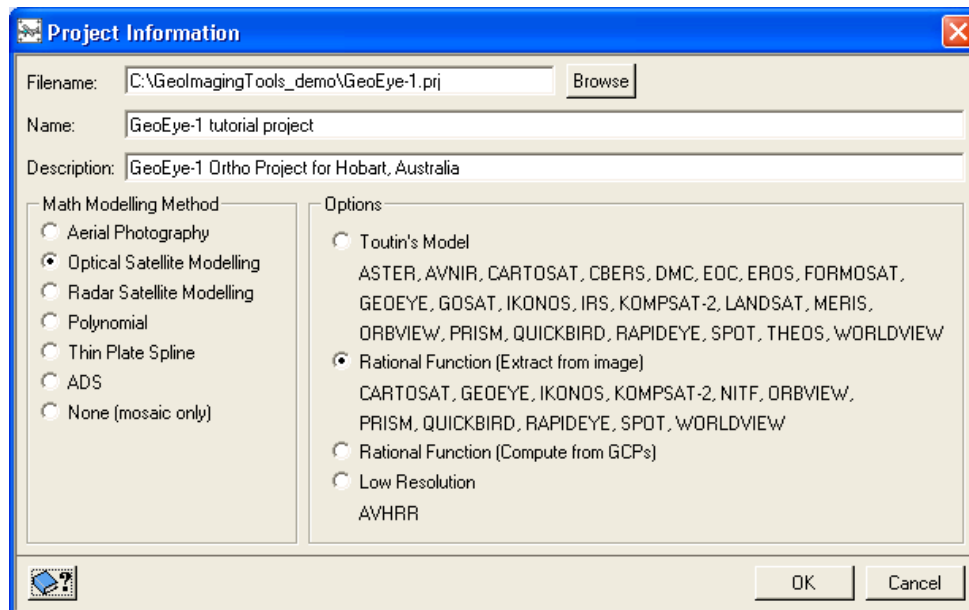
Project Information

Filename: C:\GeoImagingTools_demo\GeoEye-1.prj Browse

Name: GeoEye-1 tutorial project

Description: GeoEye-1 Ortho Project for Hobart, Australia

Math Modelling Method
Aerial Photography
Optical Satellite Modelling
Radar Satellite Modelling
Polynomial
Thin Plate Spline
ADS
None (mosaic only)

Options
Toutin's Model
ASTER, AVNIR, CARTOSAT, CBERS, DMC, EOC, EROS, FORMOSAT, GEOEYE, GOSAT, IKONOS, IRS, KOMPSAT-2, LANDSAT, MERIS, ORBVIEW, PRISM, QUICKBIRD, RAPIDEYE, SPOT, THEOS, WORLDVIEW
Rational Function (Extract from image)
CARTOSAT, GEOEYE, IKONOS, KOMPSAT-2, NITF, ORBVIEW, PRISM, QUICKBIRD, RAPIDEYE, SPOT, WORLDVIEW
Rational Function (Compute from GCPs)
Low Resolution
AVHRR

OK Cancel